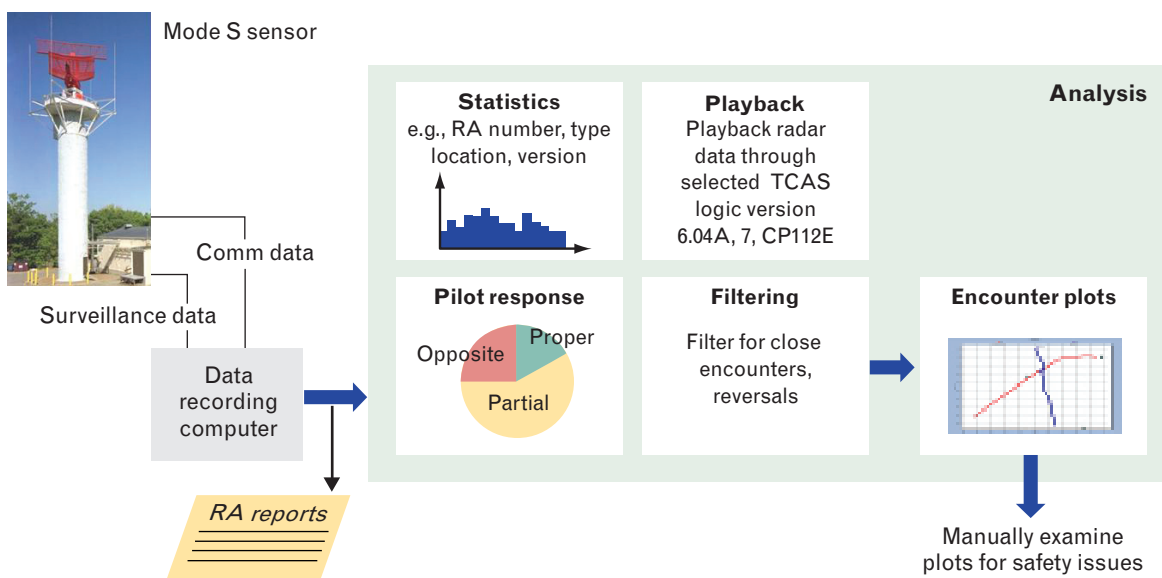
Mode S sensor

Comm data

Surveillance data

Data recording computer

RA reports

Analysis

Statistics
e.g., RA number, type location, version

Playback
Playback radar data through selected TCAS logic version 6.04A, 7, CP112E

Pilot response
Opposite
Proper
Partial

Filtering
Filter for close encounters, reversals

Encounter plots

Manually examine plots for safety issues